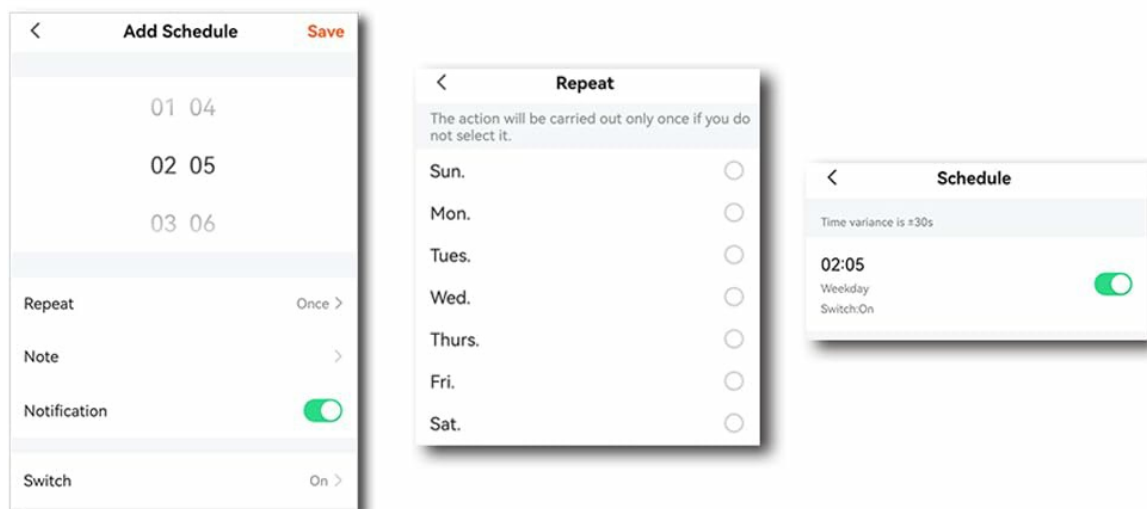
<

Add Schedule

Save

01 04

02 05

03 06

Repeat

Once >

Note

>

Notification

Switch

On >

<

Repeat

The action will be carried out only once if you do not select it.

Sun.

Mon.

Tues.

Wed.

Thurs.

Fri.

Sat.

<

Schedule

Time variance is ±30s

02:05

Weekday

Switch:On